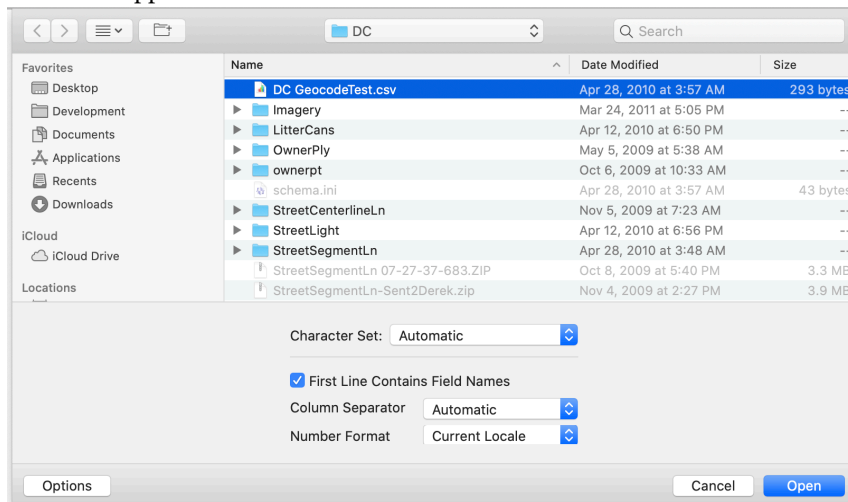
DC

Search

Favorites
Desktop
Development
Documents
Applications
Recents
Downloads

iCloud
iCloud Drive

Locations

| Name | Date Modified | Size |
|---|---|---|
| DC GeocodeTest.csv | Apr 28, 2010 at 3:57 AM | 293 bytes |
| Imagery | Mar 24, 2011 at 5:05 PM | -- |
| LitterCans | Apr 12, 2010 at 6:50 PM | -- |
| OwnerPly | May 5, 2009 at 5:38 AM | -- |
| ownerpt | Oct 6, 2009 at 10:33 AM | -- |
| schema.ini | Apr 28, 2010 at 3:57 AM | 43 bytes |
| StreetCenterlineLn | Nov 5, 2009 at 7:23 AM | -- |
| StreetLight | Apr 12, 2010 at 6:56 PM | -- |
| StreetSegmentLn | Apr 28, 2010 at 3:48 AM | -- |
| StreetSegmentLn 07-27-37-683.ZIP | Oct 8, 2009 at 5:40 PM | 3.3 MB |
| StreetSegmentLn-Sent2Derek.zip | Nov 4, 2009 at 2:27 PM | 3.9 MB |

Character Set: Automatic

First Line Contains Field Names

Column Separator Automatic

Number Format Current Locale

Options

Cancel

Open